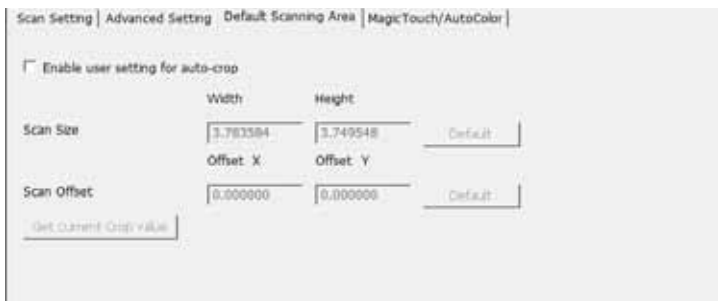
Scan Setting | Advanced Setting | Default Scanning Area | MagicTouch/AutoColor |

Enable user setting for auto-crop

Width Height

Scan Size 3.783584 3.749548 Default

Offset X Offset Y

Scan Offset 0.000000 0.000000 Default

Get Current Crop Value